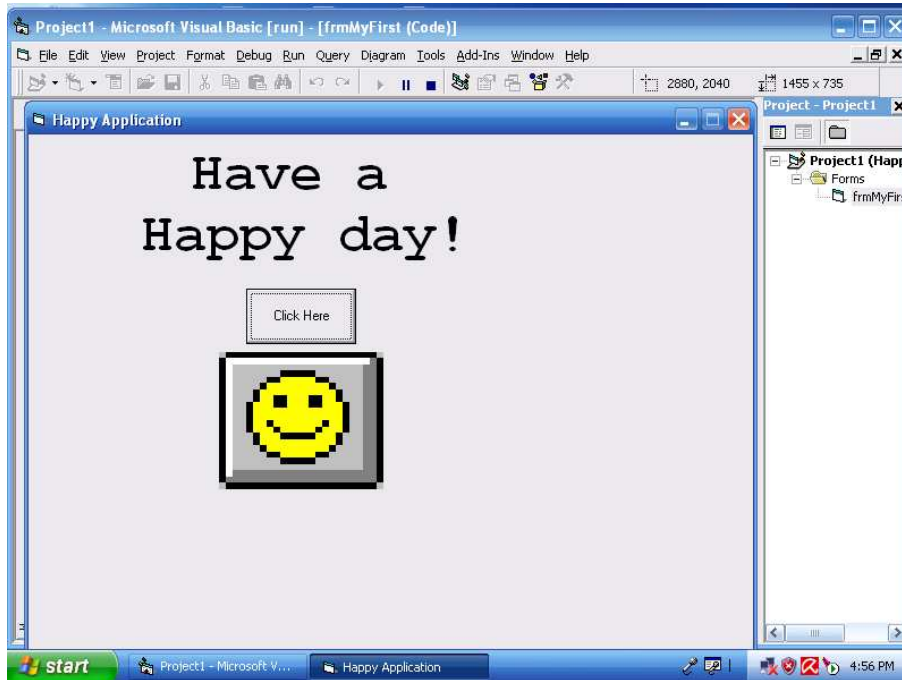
Project1 - Microsoft Visual Basic [run] - [frmMyFirst (Code)]

File Edit View Project Format Debug Run Query Diagram Tools Add-Ins Window Help

2880, 2040

1455 x 735

Happy Application

Have a
Happy day!

Click Here

Project - Project1

Project1 (Happ

Forms

frmMyFirs

start

Project1 - Microsoft V...

Happy Application

4:56 PM